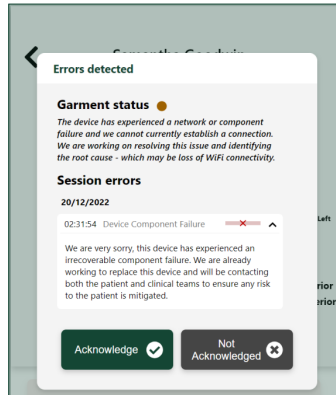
Samantha Goodwin

Errors detected

Garment status

The device has experienced a network or component failure and we cannot currently establish a connection. We are working on resolving this issue and identifying the root cause - which may be loss of WiFi connectivity.

Session errors

20/12/2022

02:31:54 Device Component Failure

We are very sorry, this device has experienced an irrecoverable component failure. We are already working to replace this device and will be contacting both the patient and clinical teams to ensure any risk to the patient is mitigated.

Acknowledge

Not Acknowledged

Left

rior

erior